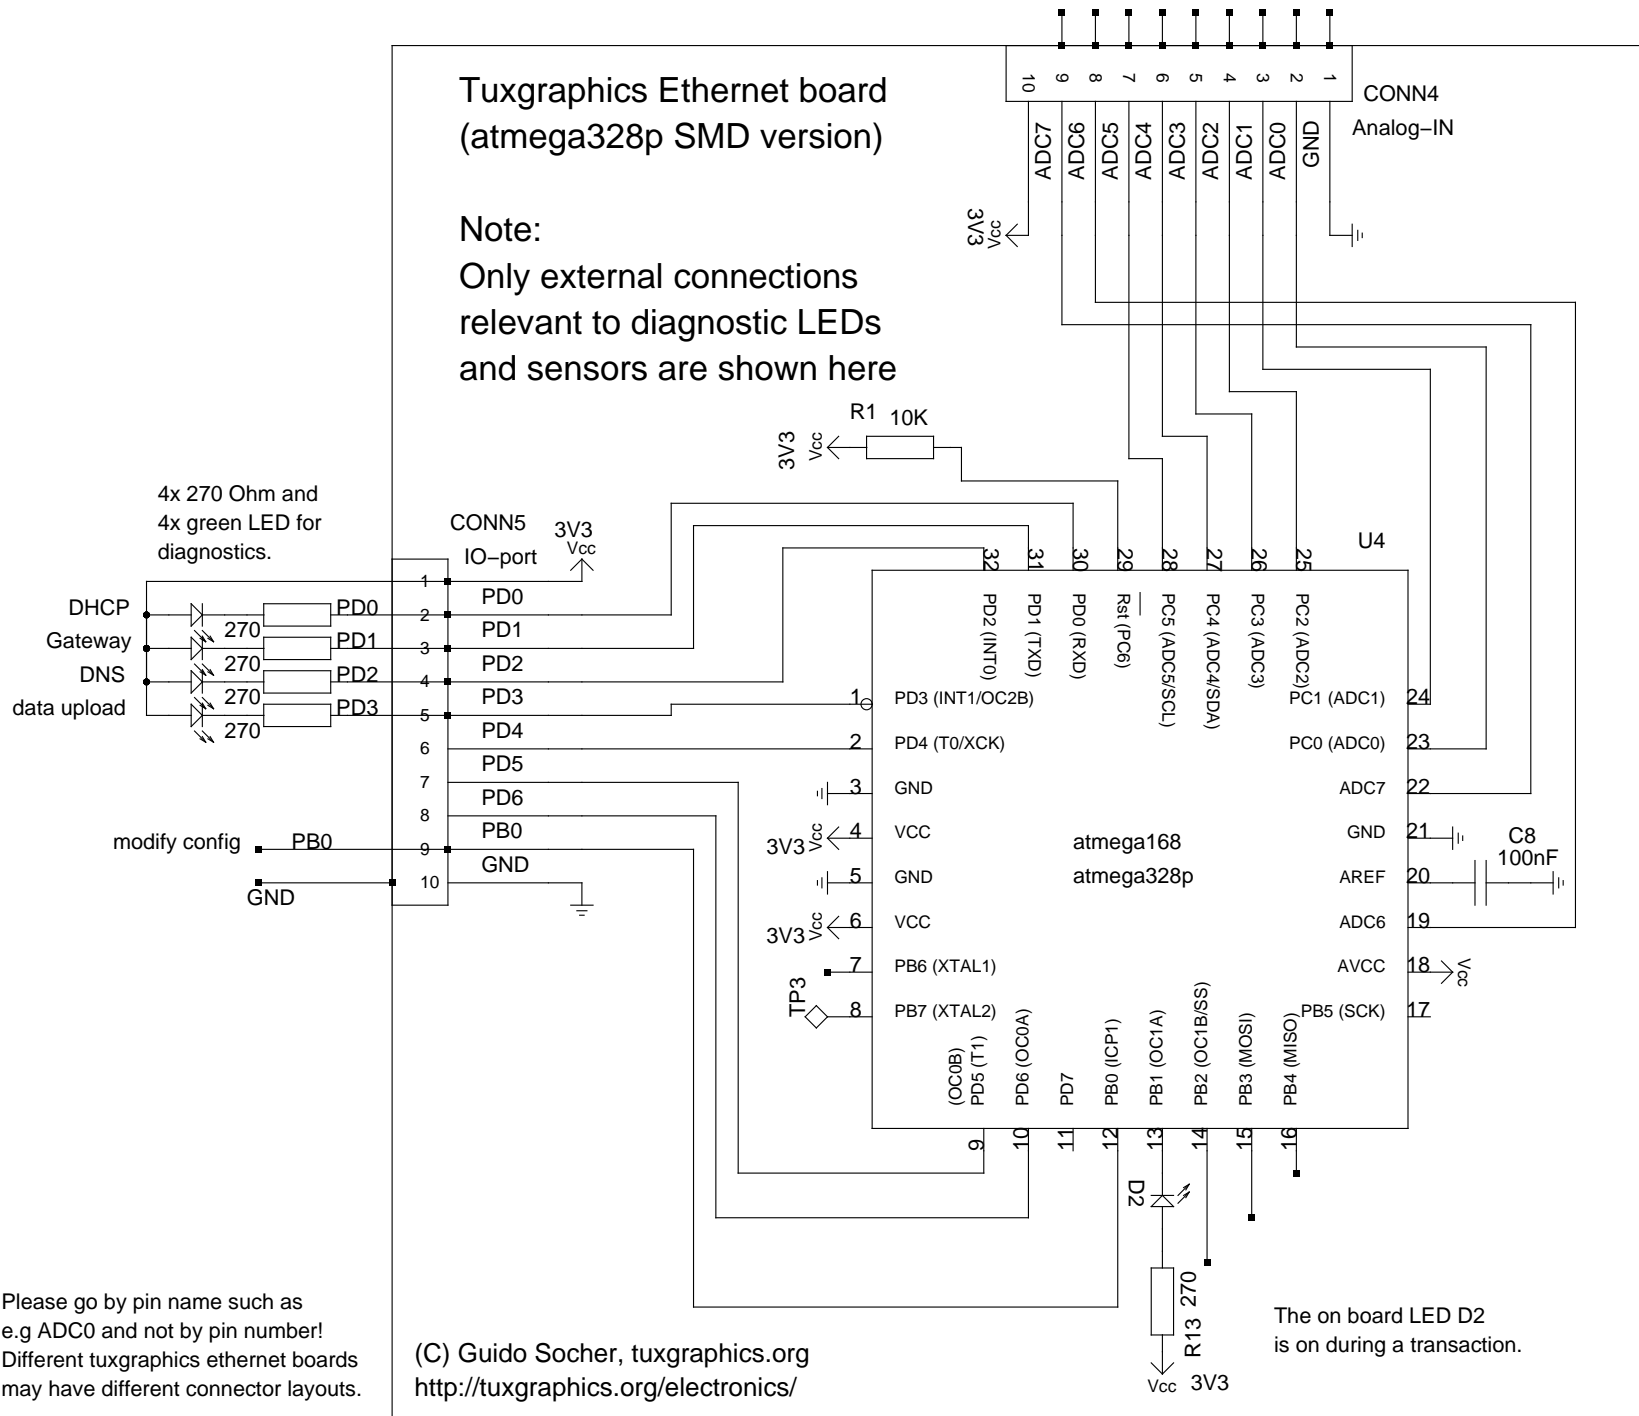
Tuxgraphics Ethernet board
(atmega328p SMD version)

Note:
Only external connections relevant to diagnostic LEDs and sensors are shown here

10 9 8 7 6 5 4 3 2 1
CONN4
Analog−IN
ADC7 ADC6 ADC5 ADC4 ADC3 ADC2 ADC1 ADC0 GND
3V3 Vcc

R1 10K
3V3 Vcc

4x 270 Ohm and
4x green LED for
diagnostics.

CONN5
IO−port
3V3
Vcc

U4

32 31 30 29 28 27 26 25
PD2 (INT0) PD1 (TXD) PD0 (RXD) Rst (PC6) PC5 (ADC5/SCL) PC4 (ADC4/SDA) PC3 (ADC3) PC2 (ADC2)

DHCP
Gateway
DNS
data upload
270 270 270 270
PD0 PD1 PD2 PD3

1 2 3 4 5 6 7 8 9 10
PD0
PD1
PD2
PD3
PD4
PD5
PD6
PB0
GND

modify config PB0
GND

1 PD3 (INT1/OC2B)
2 PD4 (T0/XCK)
3 GND
4 VCC
5 GND
6 VCC
7 PB6 (XTAL1)
8 PB7 (XTAL2)
3V3 Vcc
3V3 Vcc
TP3

atmega168
atmega328p

PC1 (ADC1) 24
PC0 (ADC0) 23
ADC7 22
GND 21
AREF 20
ADC6 19
AVCC 18
PB5 (SCK) 17
C8
100nF
Vcc

(OC0B) PD5 (T1) PD6 (OC0A) PD7 PB0 (ICP1) PB1 (OC1A) PB2 (OC1B/SS) PB3 (MOSI) PB4 (MISO)
9 10 11 12 13 14 15 16

D2
R13 270
Vcc 3V3

The on board LED D2
is on during a transaction.

Please go by pin name such as e.g ADC0 and not by pin number! Different tuxgraphics ethernet boards may have different connector layouts.

(C) Guido Socher, tuxgraphics.org
http://tuxgraphics.org/electronics/